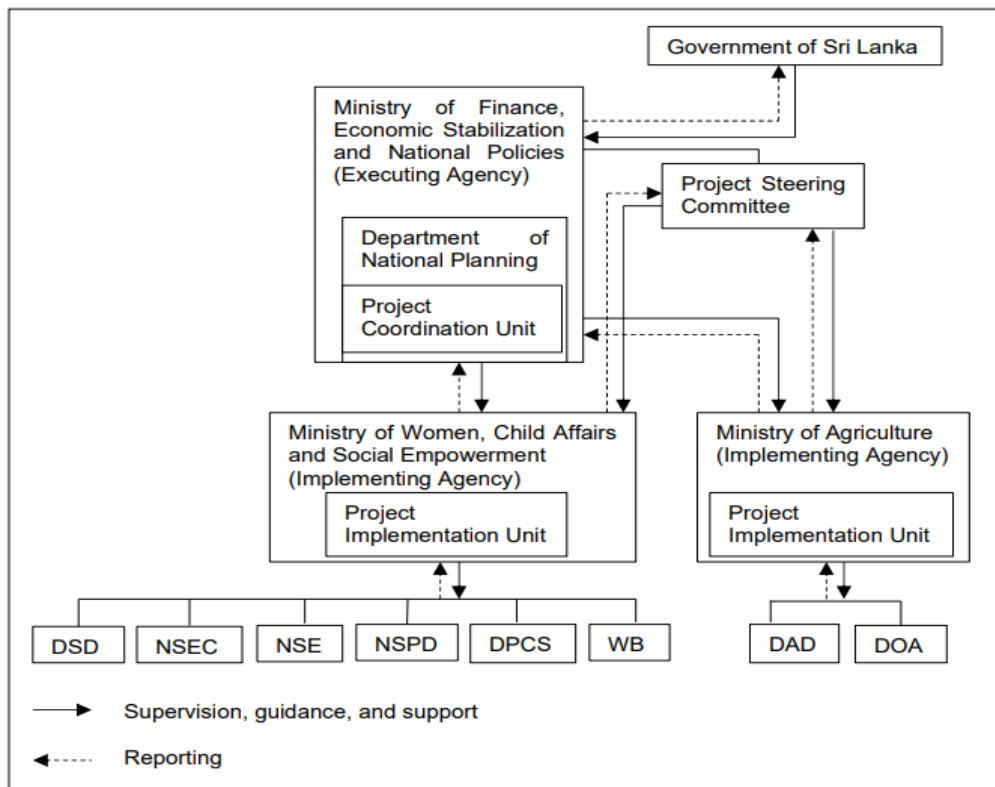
Government of Sri Lanka

Ministry of Finance, Economic Stabilization and National Policies (Executing Agency)

Department of National Planning

Project Coordination Unit

Project Steering Committee

Ministry of Women, Child Affairs and Social Empowerment (Implementing Agency)

Project Implementation Unit

Ministry of Agriculture (Implementing Agency)

Project Implementation Unit

DSD

NSEC

NSE

NSPD

DPCS

WB

DAD

DOA

Supervision, guidance, and support

Reporting